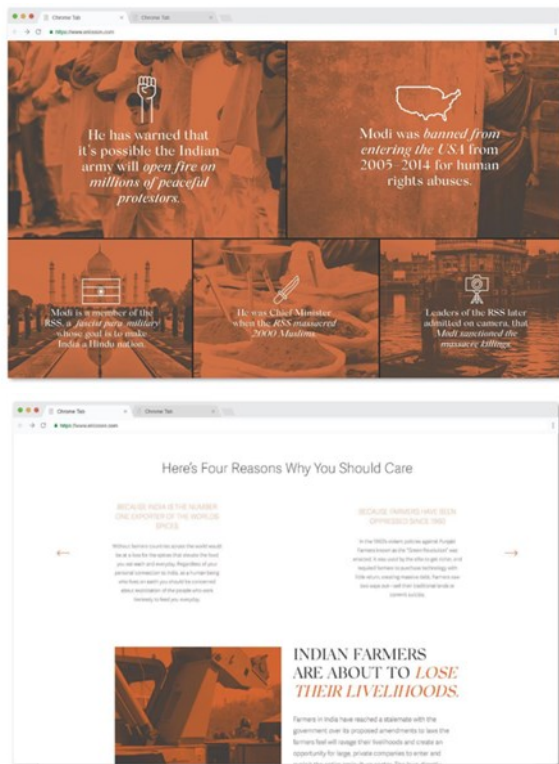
Chrome Tab
Chrome Tab
https://www.siteexample.com

He has warned that it's possible the Indian army will open fire on millions of peaceful protestors.

Modi was banned from entering the USA from 2005–2014 for human rights abuses.

Modi is a member of the RSS, a fascist para-military whose goal is to make India a Hindu nation.

He was Chief Minister when the RSS massacred 2000 Muslims.

Leaders of the RSS later admitted on camera, that Modi sanctioned the massacre killings.

Chrome Tab
Chrome Tab
https://www.siteexample.com

Here's Four Reasons Why You Should Care

BECAUSE INDIA IS THE NUMBER ONE EXPORTER OF THE WORLDS SPICES

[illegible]

BECAUSE FARMERS HAVE BEEN OPPRESSED SINCE 1960

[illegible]

←

→

INDIAN FARMERS ARE ABOUT TO LOSE THEIR LIVELIHOODS.

Farmers in India have reached a stalemate with the government over its proposed amendments to laws the farmers feel will ravage their livelihoods and create an opportunity for large, private companies to enter and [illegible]